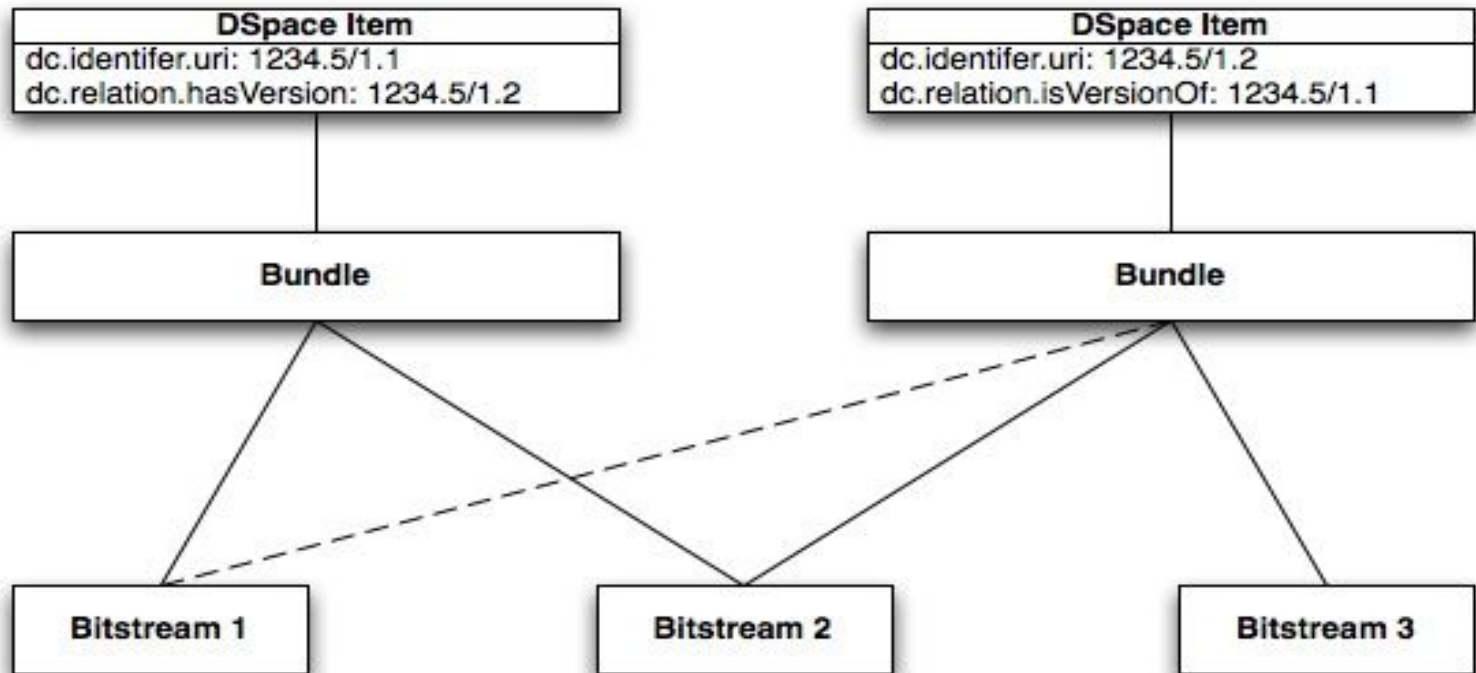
DSpace Item
dc.identifer.uri: 1234.5/1.1
dc.relation.hasVersion: 1234.5/1.2

DSpace Item
dc.identifer.uri: 1234.5/1.2
dc.relation.isVersionOf: 1234.5/1.1

Bundle

Bundle

Bitstream 1

Bitstream 2

Bitstream 3